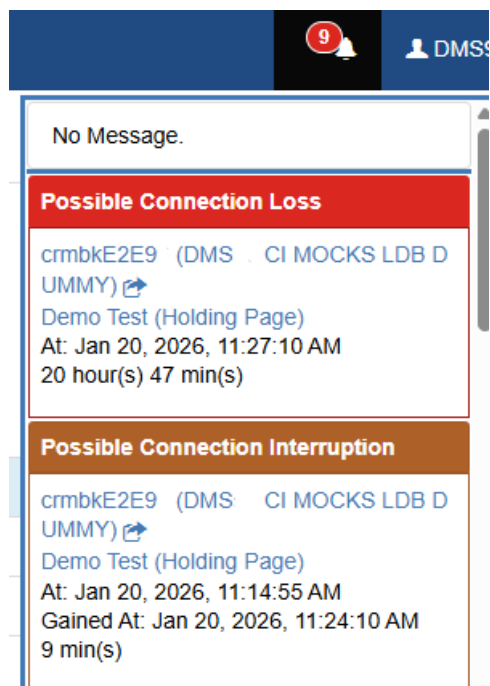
9

DMS

No Message.

Possible Connection Loss

crmbkE2E9 (DMS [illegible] CI MOCKS LDB DUMMY)

Demo Test (Holding Page)

At: Jan 20, 2026, 11:27:10 AM

20 hour(s) 47 min(s)

Possible Connection Interruption

crmbkE2E9 (DMS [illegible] CI MOCKS LDB DUMMY)

Demo Test (Holding Page)

At: Jan 20, 2026, 11:14:55 AM

Gained At: Jan 20, 2026, 11:24:10 AM

9 min(s)